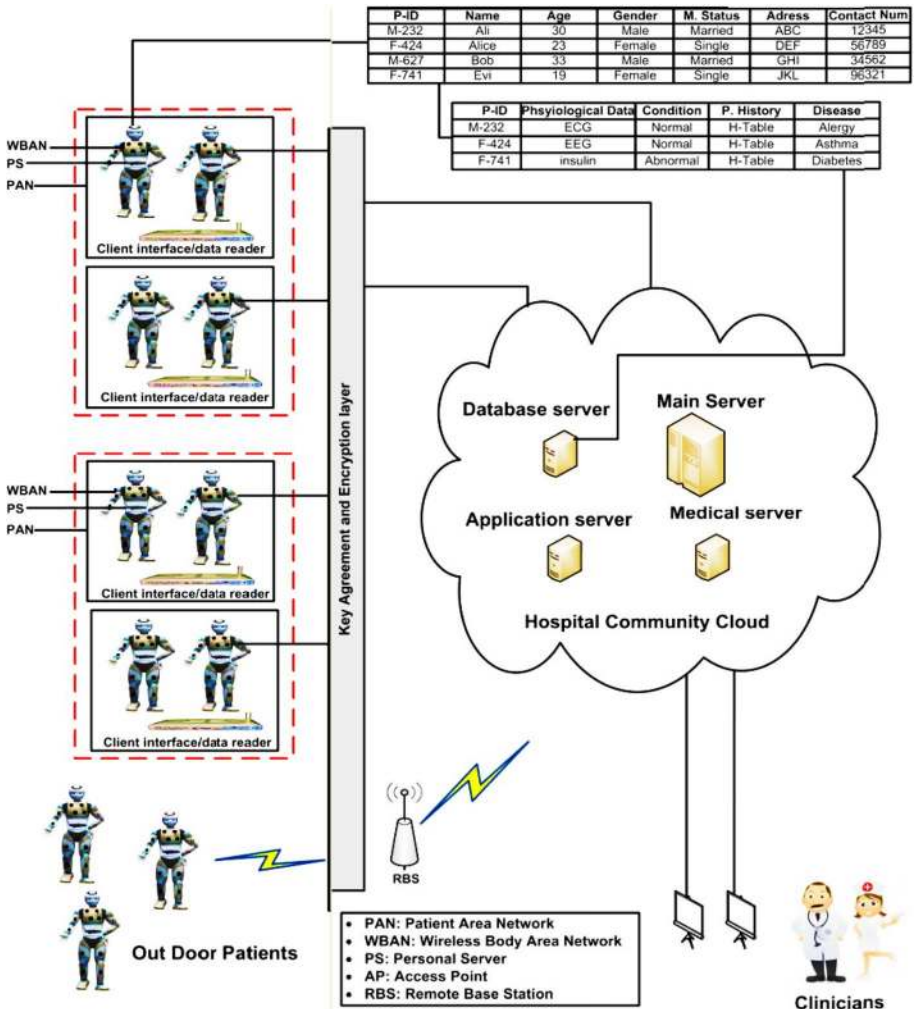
| P-ID | Name | Age | Gender | M. Status | Adress | Contact Num |
|---|---|---|---|---|---|---|
| M-232 | Ali | 30 | Male | Married | ABC | 12345 |
| F-424 | Alice | 23 | Female | Single | DEF | 56789 |
| M-627 | Bob | 33 | Male | Married | GHI | 34562 |
| F-741 | Evi | 19 | Female | Single | JKL | 96321 |

| P-ID | Phsyiological Data | Condition | P. History | Disease |
|---|---|---|---|---|
| M-232 | ECG | Normal | H-Table | Alergy |
| F-424 | EEG | Normal | H-Table | Asthma |
| F-741 | insulin | Abnormal | H-Table | Diabetes |

WBAN
PS
PAN
Client interface/data reader
Client interface/data reader

WBAN
PS
PAN
Client interface/data reader
Client interface/data reader

Key Agreement and Encryption layer

Database server
Main Server
Application server
Medical server
Hospital Community Cloud

RBS

Out Door Patients

• PAN: Patient Area Network
• WBAN: Wireless Body Area Network
• PS: Personal Server
• AP: Access Point
• RBS: Remote Base Station

Clinicians